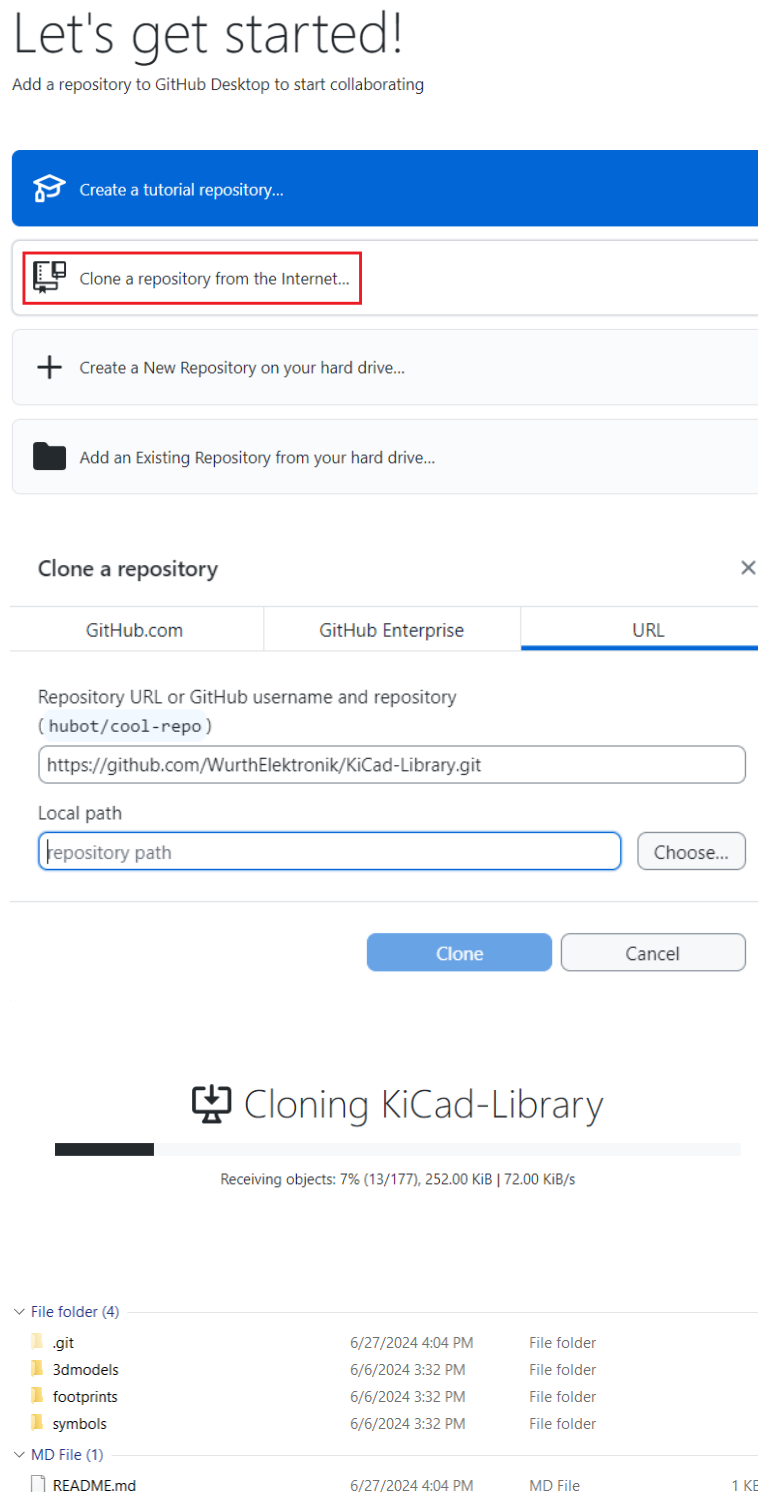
Let's get started!
Add a repository to GitHub Desktop to start collaborating

Create a tutorial repository...

Clone a repository from the Internet...

Create a New Repository on your hard drive...

Add an Existing Repository from your hard drive...

Clone a repository
×

GitHub.com | GitHub Enterprise | URL

Repository URL or GitHub username and repository
( hubot/cool-repo )

https://github.com/WurthElektronik/KiCad-Library.git

Local path

repository path

Choose...

Clone

Cancel

Cloning KiCad-Library

Receiving objects: 7% (13/177), 252.00 KiB | 72.00 KiB/s

File folder (4)

| | | | |
|---|---|---|---|
| .git | 6/27/2024 4:04 PM | File folder | |
| 3dmodels | 6/6/2024 3:32 PM | File folder | |
| footprints | 6/6/2024 3:32 PM | File folder | |
| symbols | 6/6/2024 3:32 PM | File folder | |

MD File (1)

| | | | |
|---|---|---|---|
| README.md | 6/27/2024 4:04 PM | MD File | 1 KB |